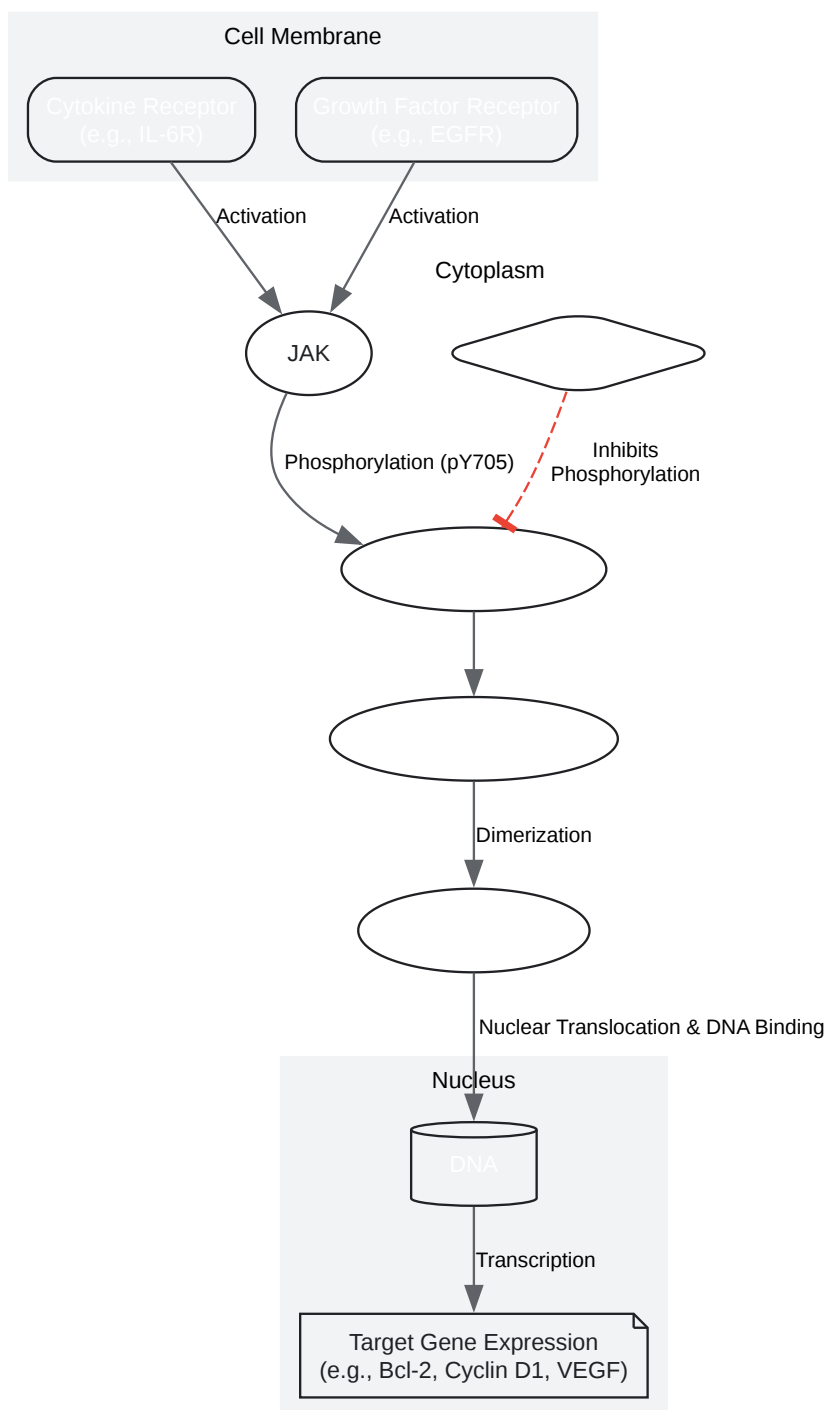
Cell Membrane

Cytokine Receptor
(e.g., IL-6R)

Growth Factor Receptor
(e.g., EGFR)

Activation

Activation

Cytoplasm

JAK

Inhibits
Phosphorylation

Phosphorylation (pY705)

Dimerization

Nuclear Translocation & DNA Binding

Nucleus

DNA

Transcription

Target Gene Expression
(e.g., Bcl-2, Cyclin D1, VEGF)